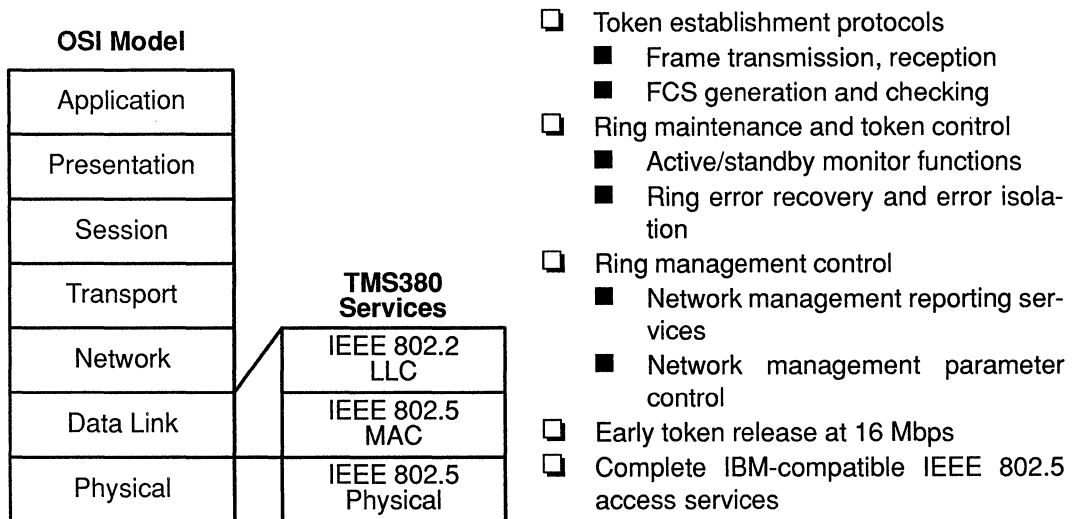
OSI Model

| OSI Model |
|---|
| Application |
| Presentation |
| Session |
| Transport |
| Network |
| Data Link |
| Physical |

TMS380 Services

| TMS380 Services |
|---|
| IEEE 802.2 LLC |
| IEEE 802.5 MAC |
| IEEE 802.5 Physical |

❑ Token establishment protocols
■ Frame transmission, reception
■ FCS generation and checking
❑ Ring maintenance and token control
■ Active/standby monitor functions
■ Ring error recovery and error isolation
❑ Ring management control
■ Network management reporting services
■ Network management parameter control
❑ Early token release at 16 Mbps
❑ Complete IBM-compatible IEEE 802.5 access services